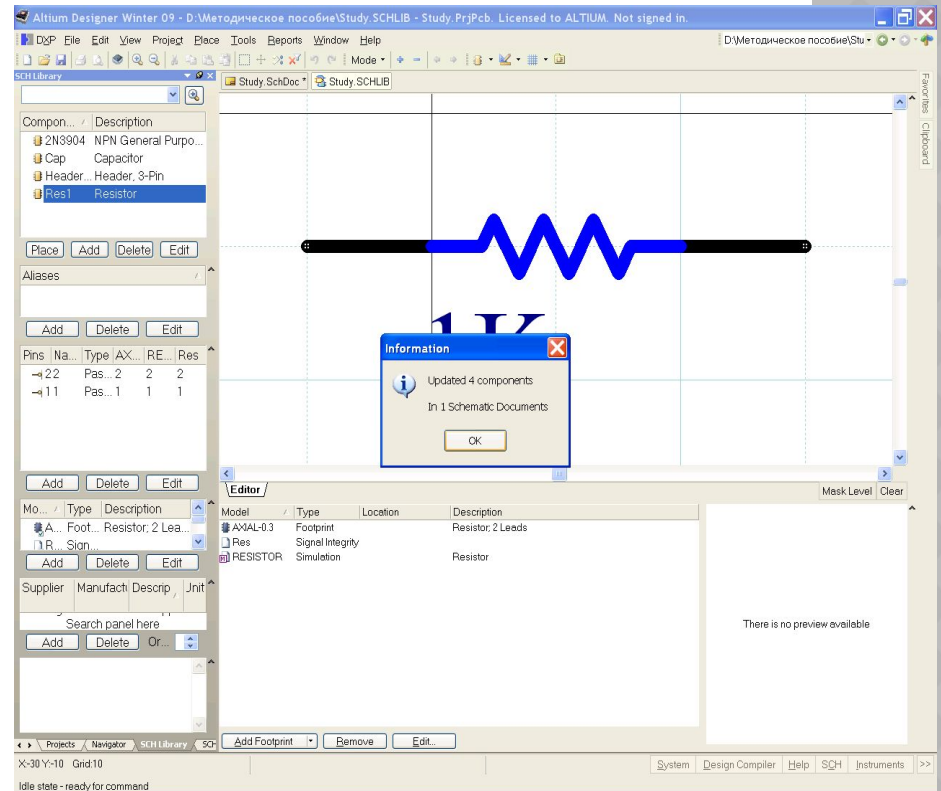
Altium Designer Winter 09 - D:\Методическое пособие\Study.SCHLIB - Study.PrjPcb. Licensed to ALTIUM. Not signed in.

DXP File Edit View Project Place Tools Reports Window Help

D:\Методическое пособие\Stu

Mode

SCH Library

Study.SchDoc * Study.SCHLIB

Favorites Clipboard

| Compon... | Description |
|---|---|
| 2N3904 | NPN General Purpo... |
| Cap | Capacitor |
| Header... | Header, 3-Pin |
| Res1 | Resistor |

Place Add Delete Edit

Aliases

Add Delete Edit

| Pins | Na... | Type | AX... | RE... | Res |
|---|---|---|---|---|---|
| 2 | 2 | Pas... | 2 | 2 | 2 |
| 1 | 1 | Pas... | 1 | 1 | 1 |

Add Delete Edit

| Mo... | Type | Description |
|---|---|---|
| A... | Foot... | Resistor; 2 Lea... |
| R... | Sign... | |

Add Delete Edit

Supplier Manufactu Descrip Unit

Search panel here

Add Delete Or...

Projects Navigator SCH Library SCH

1K

Information

Updated 4 components

In 1 Schematic Documents

OK

Editor

Mask Level Clear

| Model | Type | Location | Description |
|---|---|---|---|
| AXIAL-0.3 | Footprint | | Resistor; 2 Leads |
| Res | Signal Integrity | | |
| RESISTOR | Simulation | | Resistor |

There is no preview available

Add Footprint Remove Edit...

X:-30 Y:-10 Grid:10

System Design Compiler Help SCH Instruments >>

Idle state - ready for command